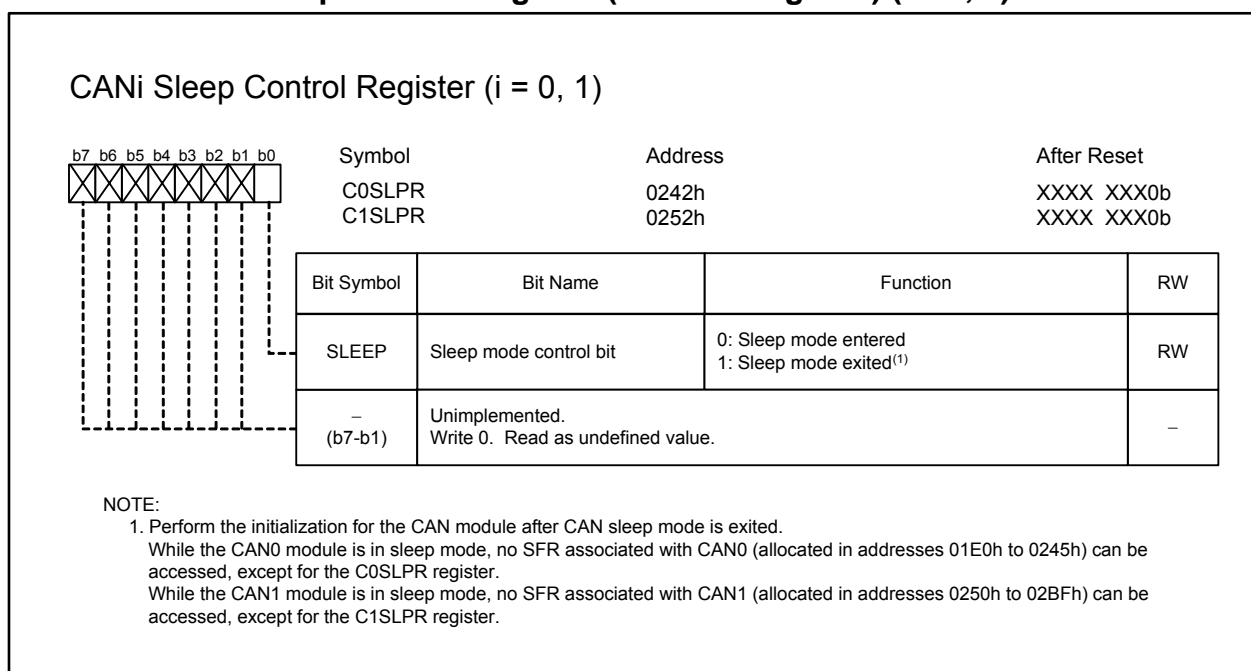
CANi Sleep Control Register (i = 0, 1)

b7 b6 b5 b4 b3 b2 b1 b0

| Symbol | Address | After Reset |
|---|---|---|
| C0SLPR | 0242h | XXXX XXX0b |
| C1SLPR | 0252h | XXXX XXX0b |

| Bit Symbol | Bit Name | Function | RW |
|---|---|---|---|
| SLEEP | Sleep mode control bit | 0: Sleep mode entered<br>1: Sleep mode exited$^{(1)}$ | RW |
| − (b7-b1) | Unimplemented. Write 0. Read as undefined value. | | − |

NOTE:
1. Perform the initialization for the CAN module after CAN sleep mode is exited.
While the CAN0 module is in sleep mode, no SFR associated with CAN0 (allocated in addresses 01E0h to 0245h) can be accessed, except for the C0SLPR register.
While the CAN1 module is in sleep mode, no SFR associated with CAN1 (allocated in addresses 0250h to 02BFh) can be accessed, except for the C1SLPR register.